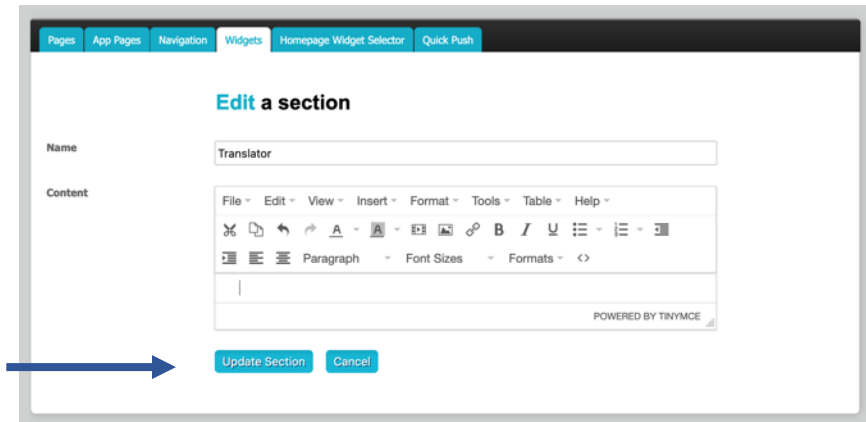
Pages | App Pages | Navigation | Widgets | Homepage Widget Selector | Quick Push

Edit a section

Name

Translator

Content

File Edit View Insert Format Tools Table Help

Paragraph Font Sizes Formats <>

POWERED BY TINYMCE

Update Section Cancel